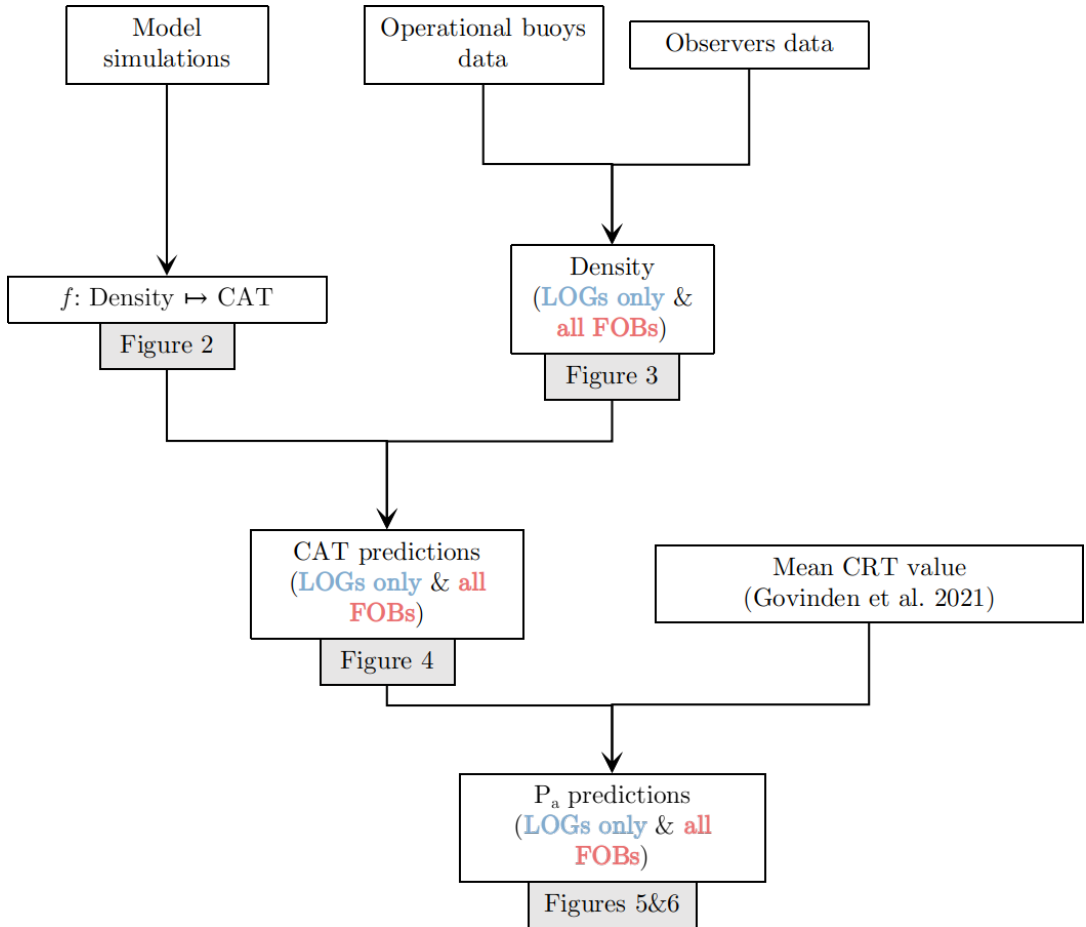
Model simulations

Operational buoys data

Observers data

$f$: Density $\mapsto$ CAT

Figure 2

Density (LOGs only & all FOBs)

Figure 3

CAT predictions (LOGs only & all FOBs)

Figure 4

Mean CRT value (Govinden et al. 2021)

$P_a$ predictions (LOGs only & all FOBs)

Figures 5&6